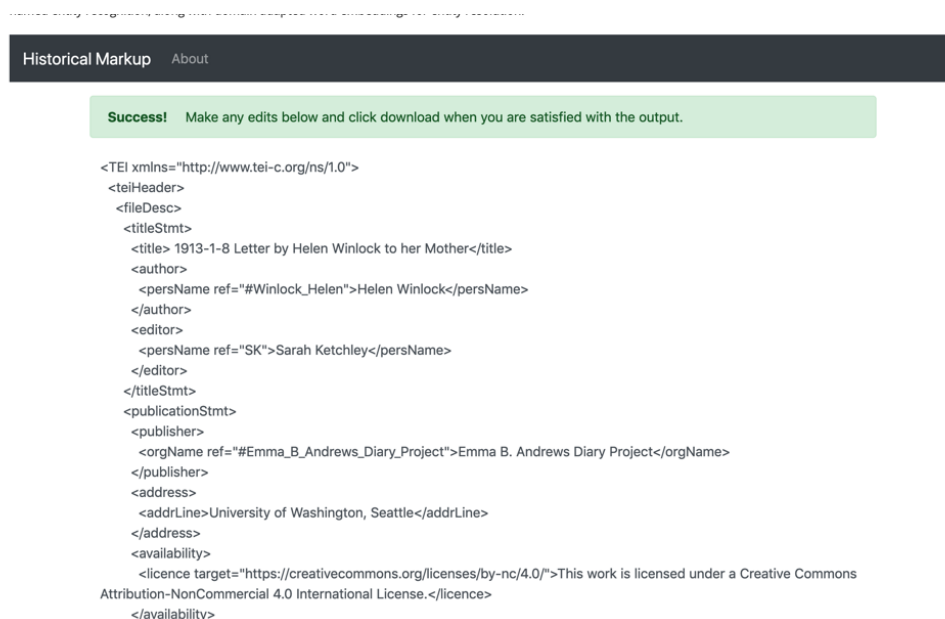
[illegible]

Historical Markup About

Success! Make any edits below and click download when you are satisfied with the output.

<TEI xmlns="http://www.tei-c.org/ns/1.0">
<teiHeader>
<fileDesc>
<titleStmt>
<title> 1913-1-8 Letter by Helen Winlock to her Mother</title>
<author>
<persName ref="#Winlock_Helen">Helen Winlock</persName>
</author>
<editor>
<persName ref="SK">Sarah Ketchley</persName>
</editor>
</titleStmt>
<publicationStmt>
<publisher>
<orgName ref="#Emma_B_Andrews_Diary_Project">Emma B. Andrews Diary Project</orgName>
</publisher>
<address>
<addrLine>University of Washington, Seattle</addrLine>
</address>
<availability>
<licence target="https://creativecommons.org/licenses/by-nc/4.0/">This work is licensed under a Creative Commons Attribution-NonCommercial 4.0 International License.</licence>
</availability>